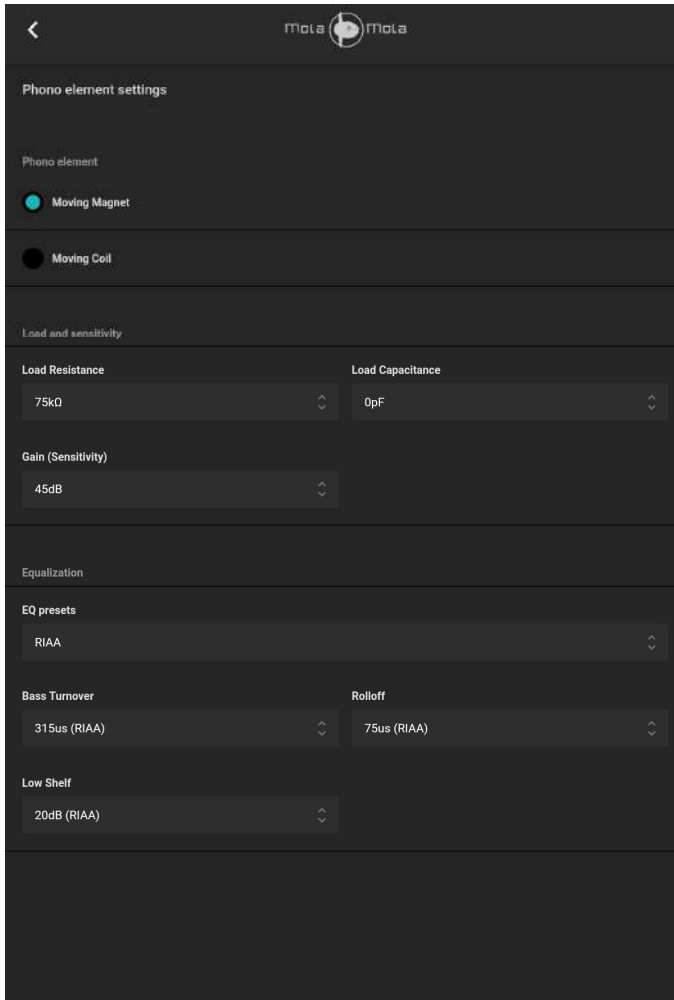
<

mola mola

Phono element settings

Phono element

Moving Magnet

Moving Coil

Load and sensitivity

Load Resistance

75kΩ

Load Capacitance

0pF

Gain (Sensitivity)

45dB

Equalization

EQ presets

RIAA

Bass Turnover

315us (RIAA)

Rolloff

75us (RIAA)

Low Shelf

20dB (RIAA)